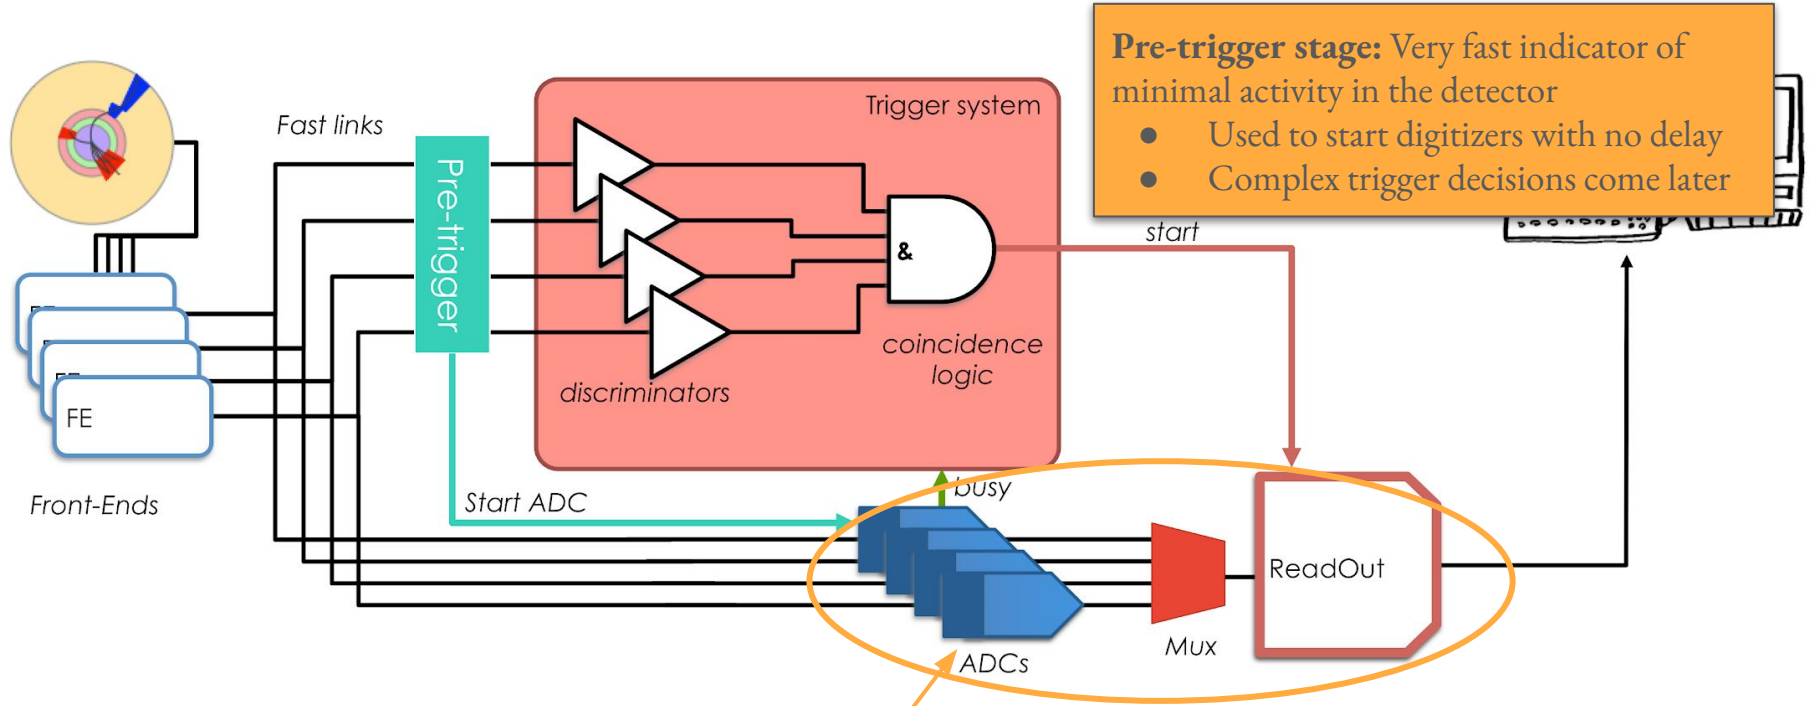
Pre-trigger stage: Very fast indicator of minimal activity in the detector

- Used to start digitizers with no delay
- Complex trigger decisions come later

Fast links

Pre-trigger

Trigger system

&

coincidence logic

discriminators

start

FE

FE

FE

Front-Ends

Start ADC

busy

ADCs

Mux

ReadOut